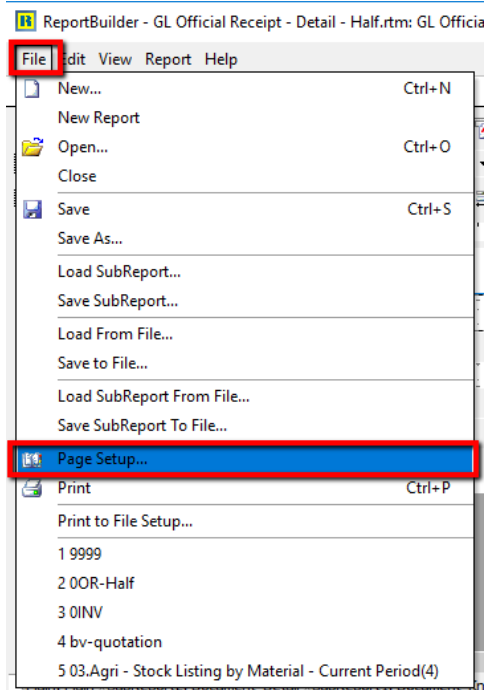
ReportBuilder - GL Official Receipt - Detail - Half.rtm: GL Officia

File Edit View Report Help

New... Ctrl+N
New Report
Open... Ctrl+O
Close
Save Ctrl+S
Save As...
Load SubReport...
Save SubReport...
Load From File...
Save to File...
Load SubReport From File...
Save SubReport To File...
Page Setup...
Print Ctrl+P
Print to File Setup...
1 9999
2 0OR-Half
3 0INV
4 bv-quotation
5 03.Agri - Stock Listing by Material - Current Period(4)